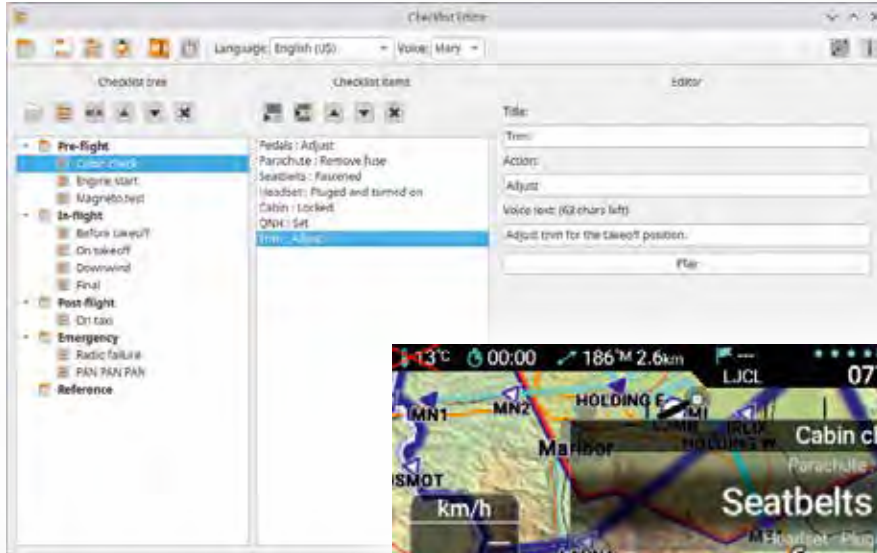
Checklist Editor

Language: English (US) Voice: Mary

Checklist tree

Pre-flight
Cabin check
Engine start
Magneto test
In-flight
Before takeoff
On takeoff
Downwind
Final
Post-flight
On taxi
Emergency
Radio failure
PAN PAN PAN
Reference

Checklist items

Pedals : Adjust
Parachute : Remove fuse
Seatbelts : Fastened
Headset : Pluged and turned on
Cabin : Locked
QNH : Set
Trim : Adjust

Editor

Title:
Trim
Action:
Adjust
Voice text: (62 chars left)
Adjust trim for the takeoff position.
Play

13°C 00:00 186°M 2.6km LJCL 07
MN1 MN2 HOLDING E
Maribor
HOLDING W
SMOT
km/h
Cabin c
Parachute
Seatbelts
Headset - Plug